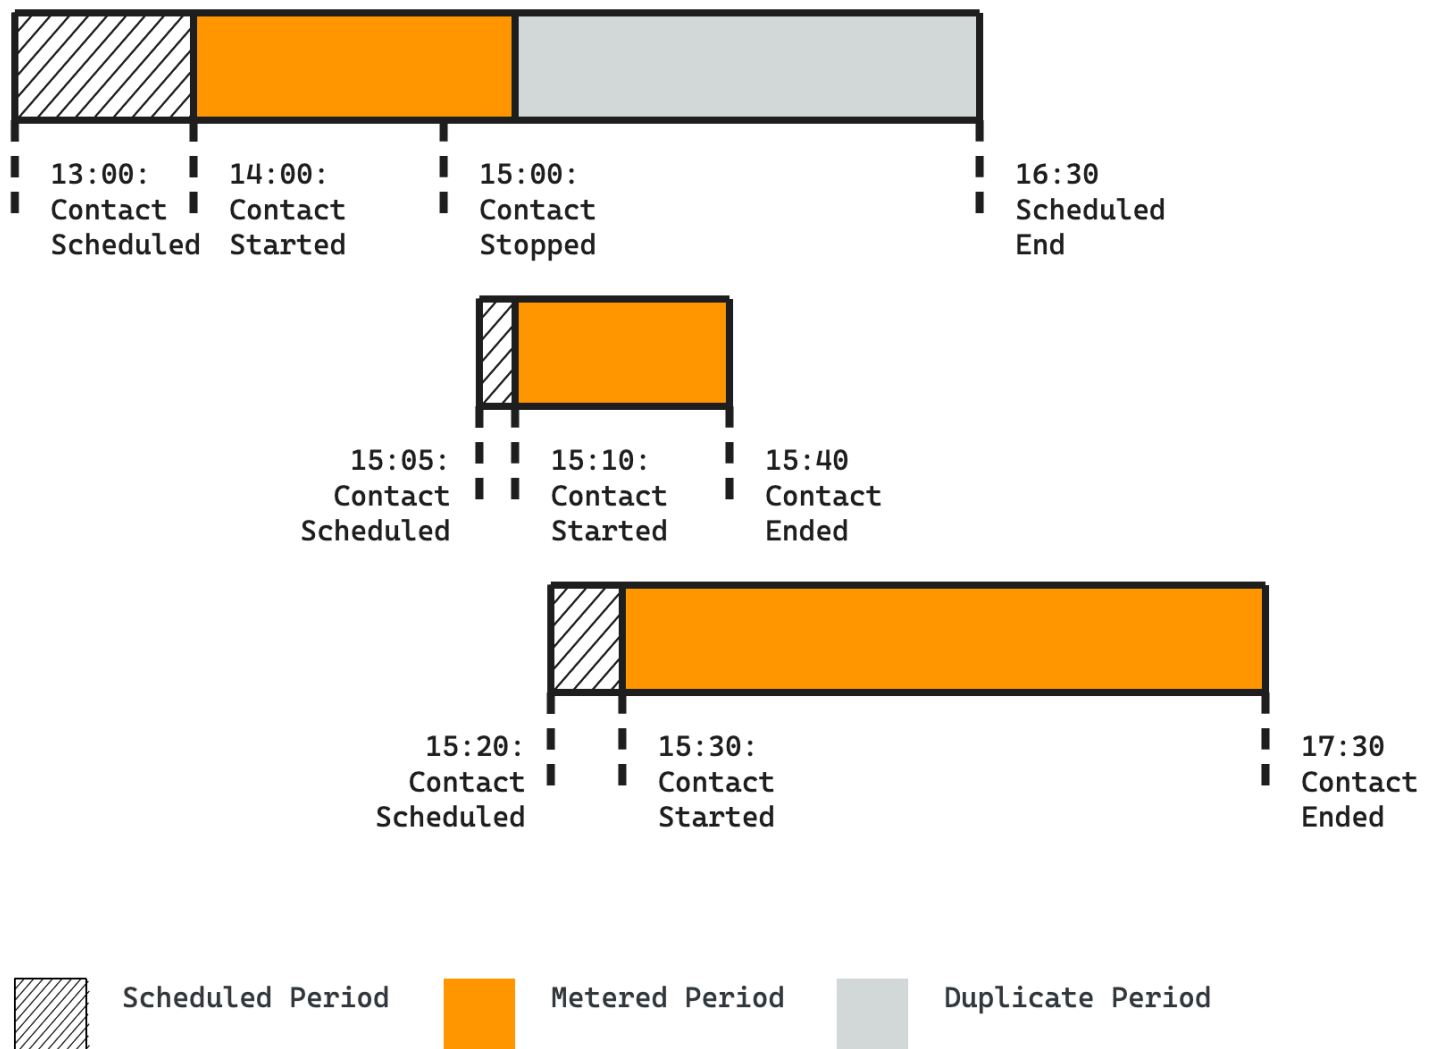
13:00: Contact Scheduled

14:00: Contact Started

15:00: Contact Stopped

16:30 Scheduled End

15:05: Contact Scheduled

15:10: Contact Started

15:40 Contact Ended

15:20: Contact Scheduled

15:30: Contact Started

17:30 Contact Ended

Scheduled Period

Metered Period

Duplicate Period